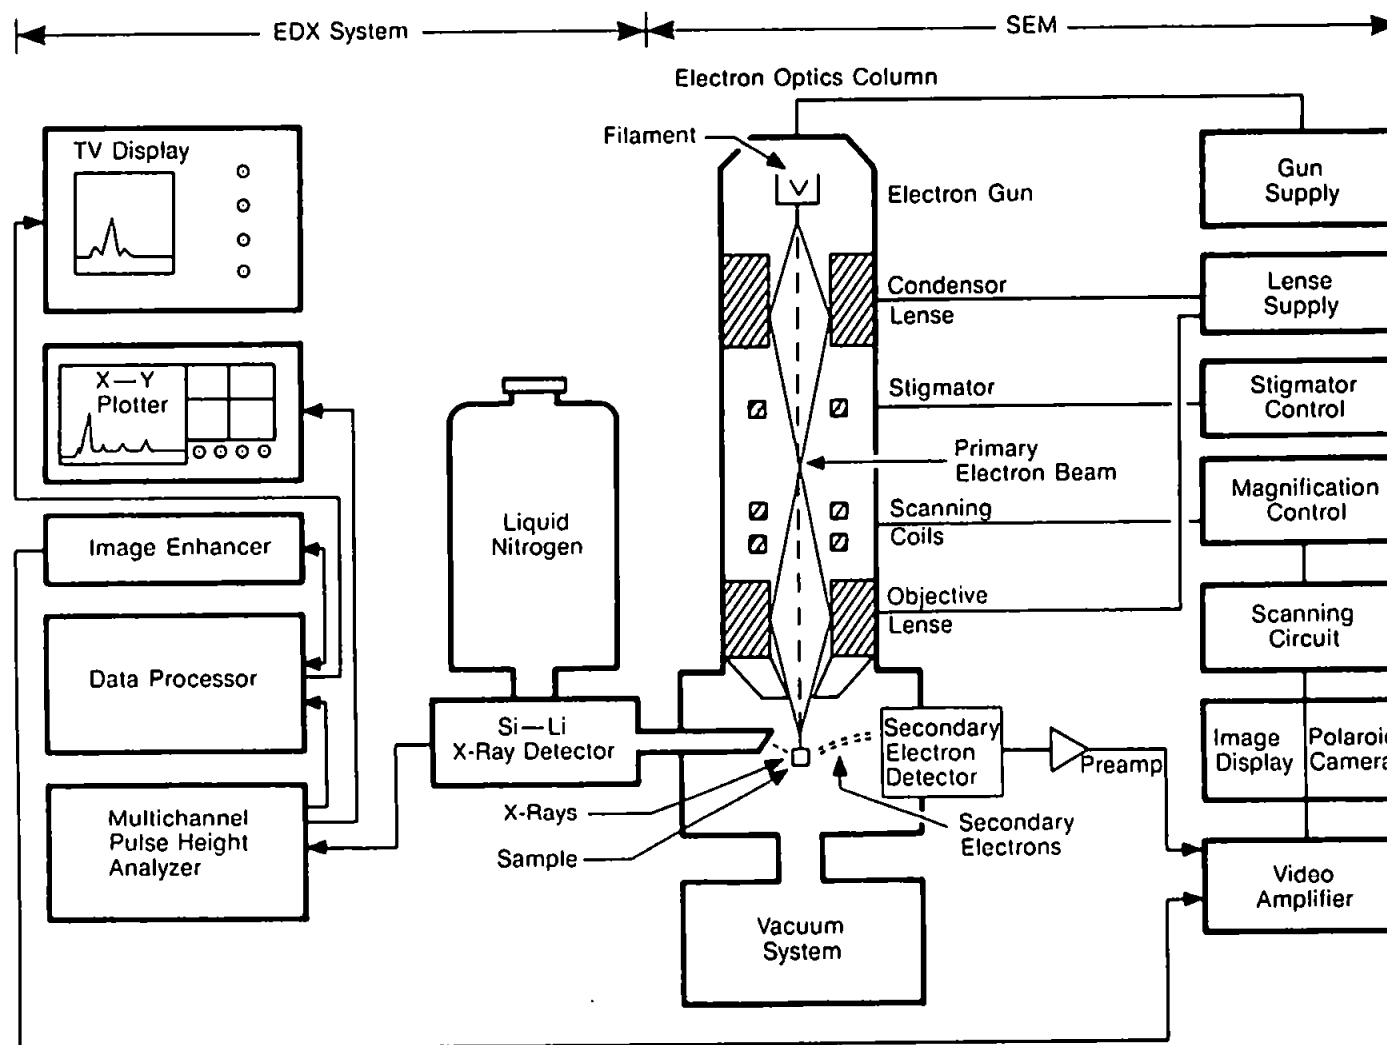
EDX System

SEM

Electron Optics Column

TV Display

X—Y Plotter

Image Enhancer

Data Processor

Multichannel Pulse Height Analyzer

Liquid Nitrogen

Si—Li X-Ray Detector

X-Rays

Sample

Filament

Electron Gun

Condensor Lense

Stigmator

Primary Electron Beam

Scanning Coils

Objective Lense

Secondary Electron Detector

Secondary Electrons

Preamp

Vacuum System

Gun Supply

Lense Supply

Stigmator Control

Magnification Control

Scanning Circuit

Image Display

Polaroi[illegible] Camera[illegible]

Video Amplifier